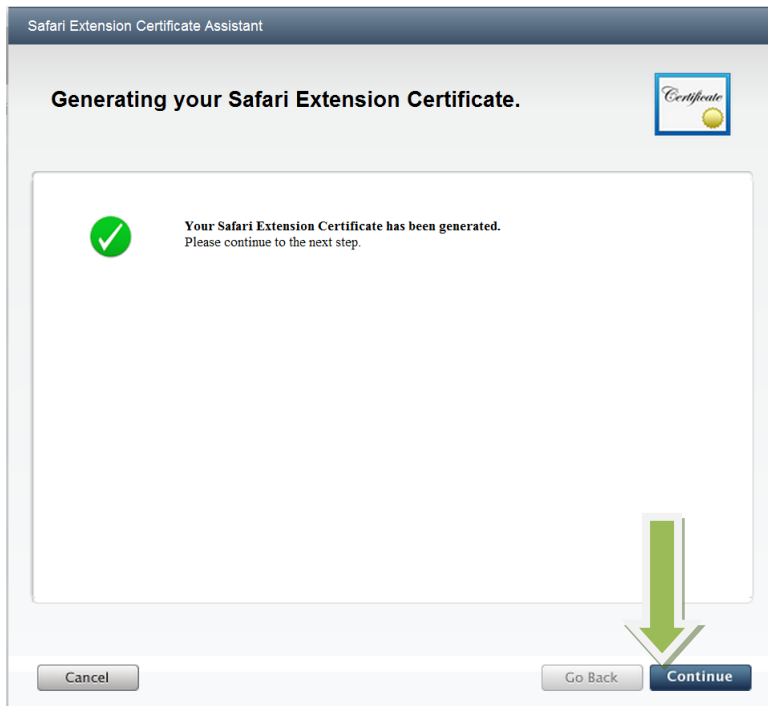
Safari Extension Certificate Assistant

Generating your Safari Extension Certificate.

Certificate

Your Safari Extension Certificate has been generated.
Please continue to the next step.

Cancel

Go Back

Continue